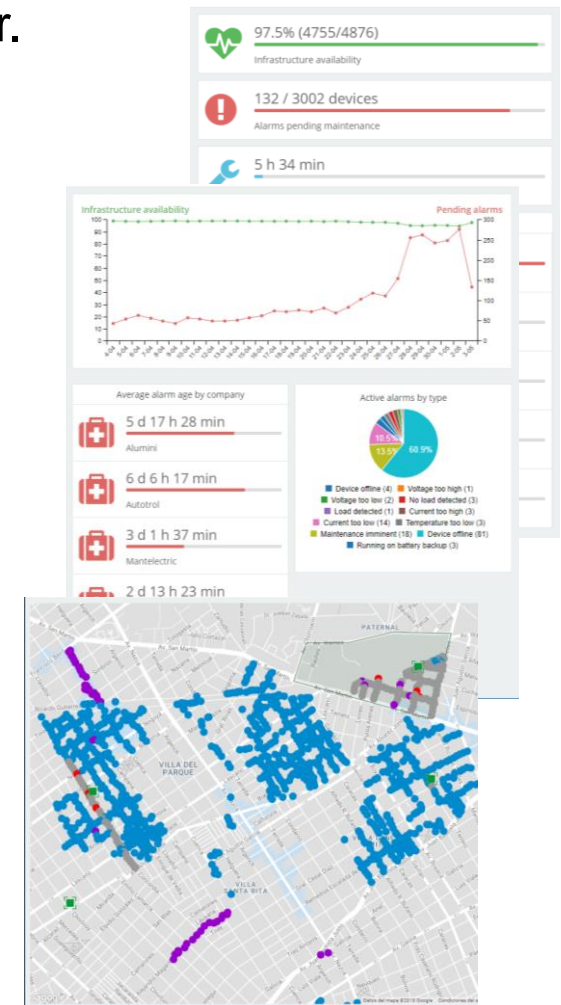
r.

97.5% (4755/4876)
Infrastructure availability

132 / 3002 devices
Alarms pending maintenance

5 h 34 min

Infrastructure availability
Pending alarms

100 90 80 70 60 50 40 30 20 10 0

300 250 200 150 100 50 0

Average alarm age by company

5 d 17 h 28 min
Alumini

6 d 6 h 17 min
Autotrol

3 d 1 h 37 min
Mantelectric

2 d 13 h 23 min

Active alarms by type

10.5%
13.5%
60.9%

Device offline (4)
Voltage too high (1)
Voltage too low (2)
No load detected (3)
Load detected (1)
Current too high (3)
Current too low (14)
Temperature too low (3)
Maintenance imminent (18)
Device offline (81)
Running on battery backup (3)

PATERNAL
VILLA DEL PARQUE
VILLA SANTA RITA